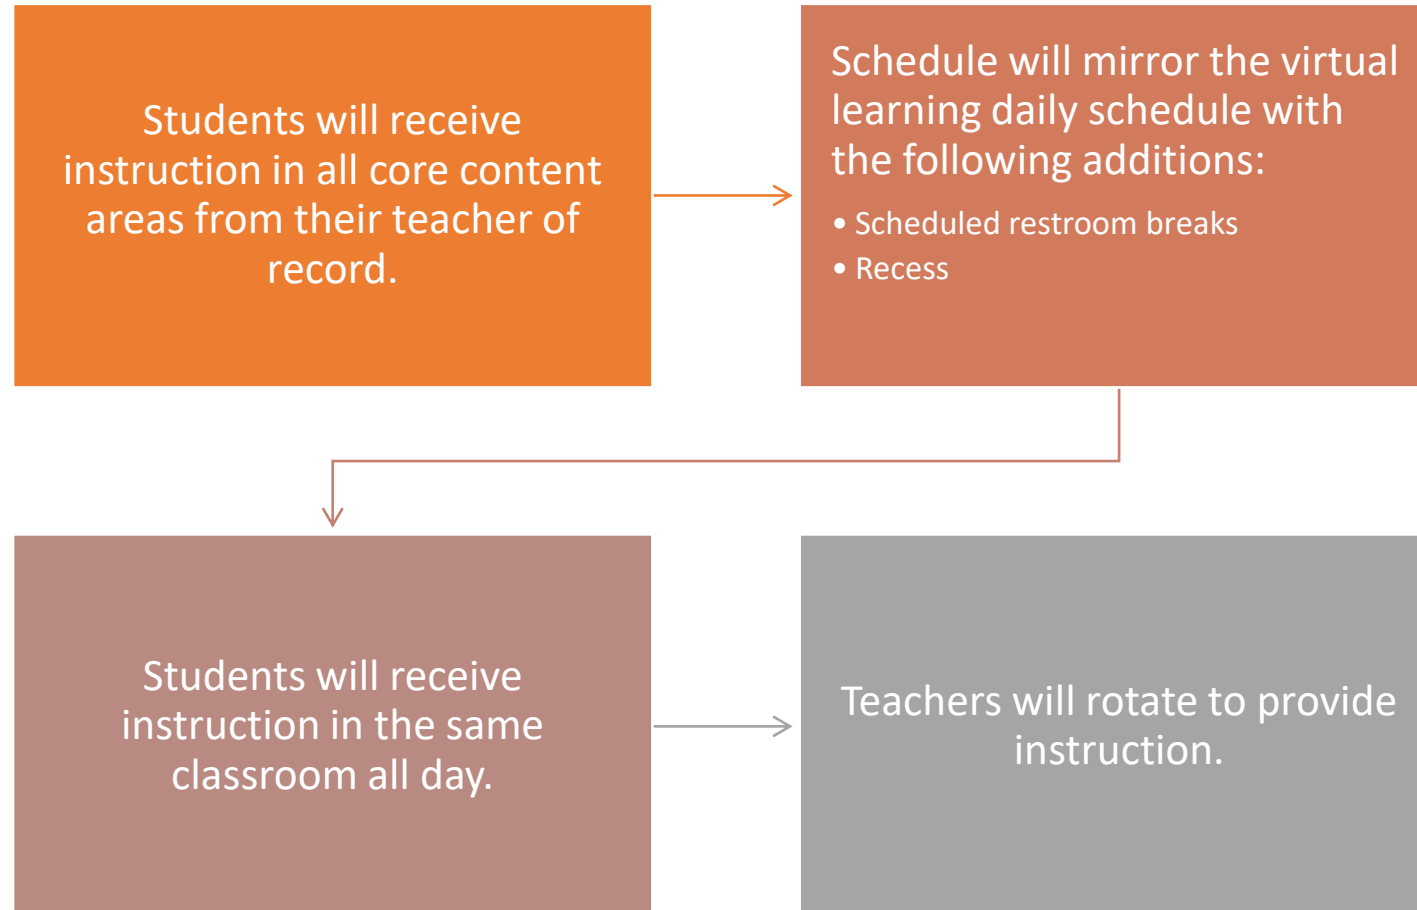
Students will receive instruction in all core content areas from their teacher of record.

Schedule will mirror the virtual learning daily schedule with the following additions:

• Scheduled restroom breaks
• Recess

Students will receive instruction in the same classroom all day.

Teachers will rotate to provide instruction.